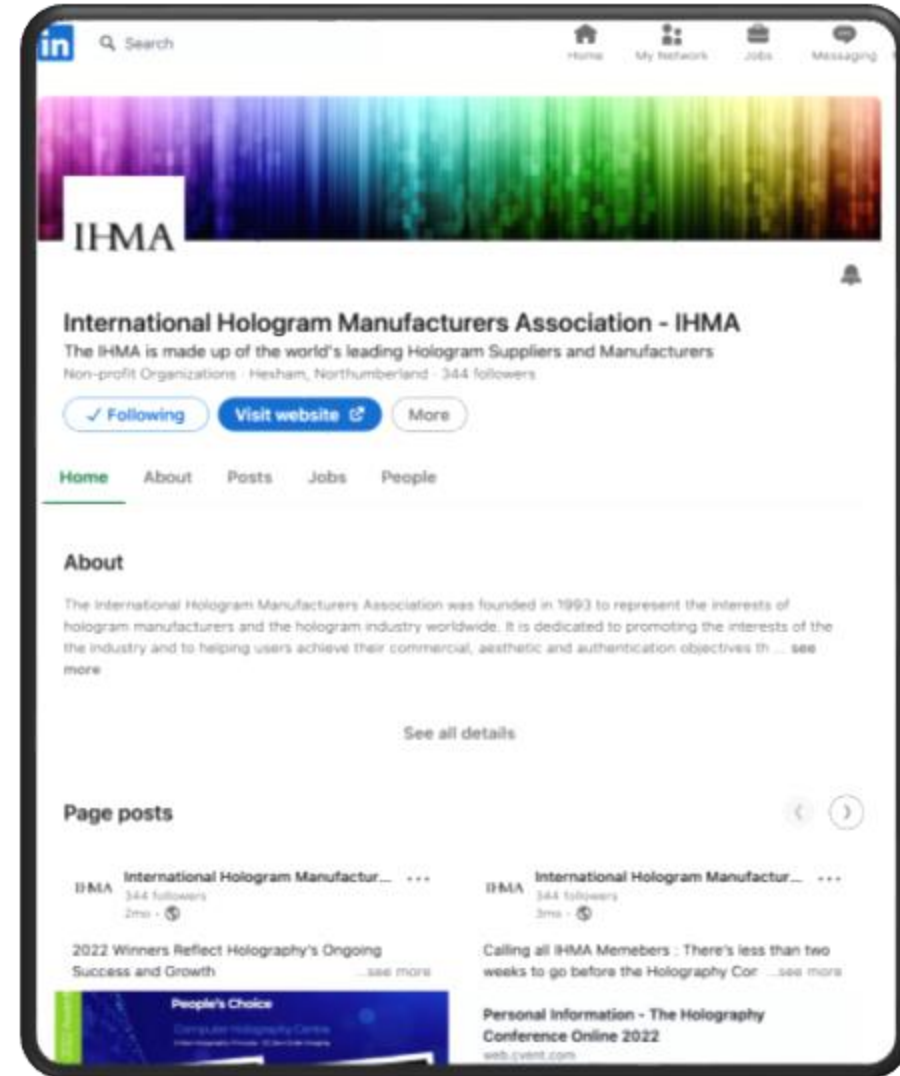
in Search Home My Network Jobs Messaging

IHMA

International Hologram Manufacturers Association - IHMA

The IHMA is made up of the world's leading Hologram Suppliers and Manufacturers

Non-profit Organizations · Hexham, Northumberland · 344 followers

✓ Following Visit website More

Home About Posts Jobs People

About

The International Hologram Manufacturers Association was founded in 1993 to represent the interests of hologram manufacturers and the hologram industry worldwide. It is dedicated to promoting the interests of the the industry and to helping users achieve their commercial, aesthetic and authentication objectives th ... see more

See all details

Page posts

IHMA International Hologram Manufactur... ···
344 followers
2mo ·

2022 Winners Reflect Holography's Ongoing Success and Growth ...see more

People's Choice
Computer Holography Centre
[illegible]

IHMA International Hologram Manufactur... ···
344 followers
3mo ·

Calling all IHMA Memebers : There's less than two weeks to go before the Holography Cor ...see more

Personal Information - The Holography Conference Online 2022
web.cvent.com